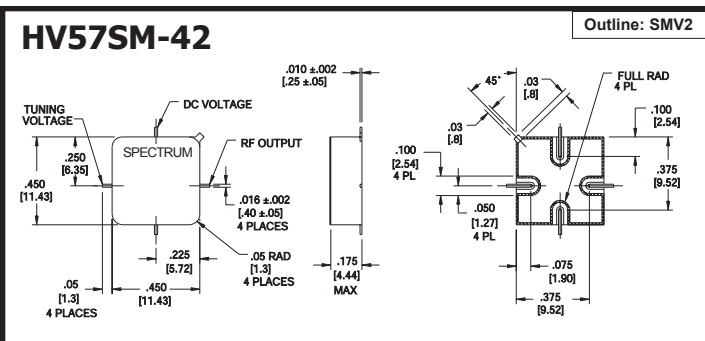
HV57SM-42

Outline: SMV2

TUNING VOLTAGE

DC VOLTAGE

SPECTRUM

RF OUTPUT

.250 [6.35]

.450 [11.43]

.016 ±.002 [.40 ±.05] 4 PLACES

.225 [5.72]

.05 RAD [1.3] 4 PLACES

.05 [1.3] 4 PLACES

.450 [11.43]

.010 ±.002 [.25 ±.05]

.175 [4.44] MAX

45°

.03 [.8]

.03 [.8]

FULL RAD 4 PL

.100 [2.54]

.100 [2.54] 4 PL

.375 [9.52]

.050 [1.27] 4 PL

.075 [1.90]

.375 [9.52]